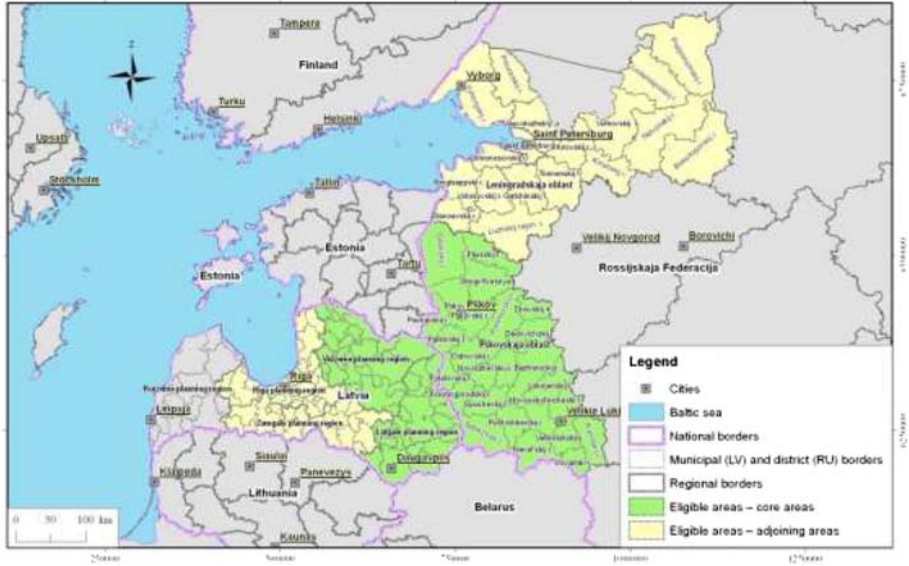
Tampere
Finland
Turku
Helsinki
Uppsala
Stockholm
Vyborg
Saint Petersburg
Leningradskaja oblast
Tallinn
Estonia
Estonia
Tartu
Velikij Novgorod
Borovichi
Rossijskaja Federacija
Pskov
Pskovskaja oblast
Vidzemes planning region
Riga
Riga planning region
Kurzemes planning region
Latvia
Liepaja
Zemgale planning region
Latgale planning region
Velikie Luki
Daugavpils
Siauliai
Panevezys
Klaipeda
Lithuania
Belarus
Kaunas
0 50 100 km

Legend
Cities
Baltic sea
National borders
Municipal (LV) and district (RU) borders
Regional borders
Eligible areas – core areas
Eligible areas – adjoining areas